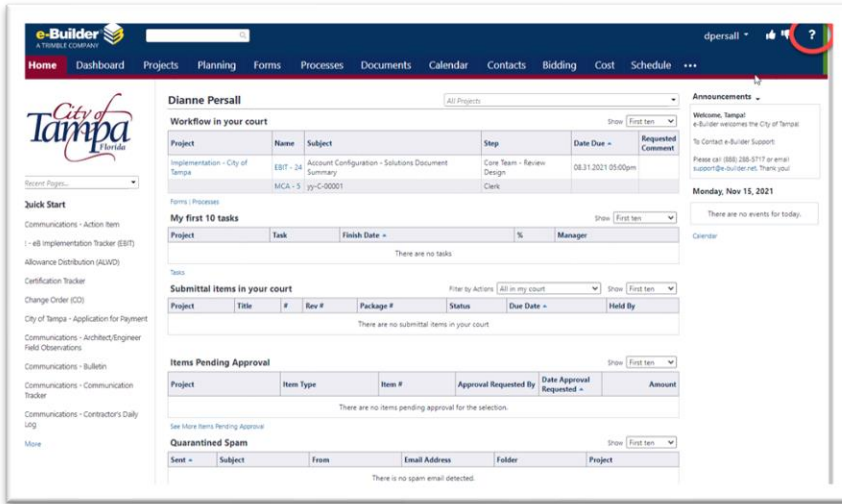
e-Builder
A TRIMBLE COMPANY

dpersall ▾ ?

Home Dashboard Projects Planning Forms Processes Documents Calendar Contacts Bidding Cost Schedule •••

City of Tampa Florida

Recent Pages...

Quick Start

Communications - Action Item

: - eB Implementation Tracker (EBIT)

Allowance Distribution (ALWD)

Certification Tracker

Change Order (CO)

City of Tampa - Application for Payment

Communications - Architect/Engineer Field Observations

Communications - Bulletin

Communications - Communication Tracker

Communications - Contractor's Daily Log

More

Dianne Persall

All Projects

Workflow in your court

Show First ten

| Project | Name | Subject | Step | Date Due ▴ | Requested Comment |
|---|---|---|---|---|---|
| Implementation - City of Tampa | EBIT - 24 | Account Configuration - Solutions Document Summary | Core Team - Review Design | 08.31.2021 05:00pm | |
| | MCA - 5 | yy-C-00001 | Clerk | | |

Forms | Processes

My first 10 tasks

Show First ten

| Project | Task | Finish Date ▴ | % | Manager |
|---|---|---|---|---|
| There are no tasks | | | | |

Tasks

Submittal items in your court

Filter by Actions All in my court Show First ten

| Project | Title | # | Rev # | Package # | Status | Due Date ▴ | Held By |
|---|---|---|---|---|---|---|---|
| There are no submittal items in your court | | | | | | | |

Items Pending Approval

Show First ten

| Project | Item Type | Item # | Approval Requested By | Date Approval Requested ▴ | Amount |
|---|---|---|---|---|---|
| There are no items pending approval for the selection. | | | | | |

See More Items Pending Approval

Quarantined Spam

Show First ten

| Sent ▴ | Subject | From | Email Address | Folder | Project |
|---|---|---|---|---|---|
| There is no spam email detected. | | | | | |

Announcements

Welcome, Tampa!
e-Builder welcomes the City of Tampa!

To Contact e-Builder Support:

Please call (888) 288-5717 or email support@e-builder.net. Thank you!

Monday, Nov 15, 2021

There are no events for today.

Calendar